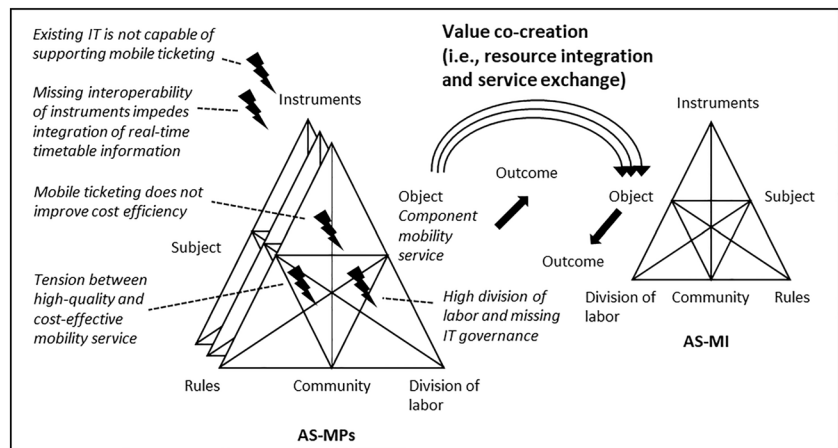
Existing IT is not capable of supporting mobile ticketing

Missing interoperability of instruments impedes integration of real-time timetable information

Instruments

Mobile ticketing does not improve cost efficiency

Subject

Tension between high-quality and cost-effective mobility service

High division of labor and missing IT governance

Rules

Community

Division of labor

AS-MPs

Value co-creation (i.e., resource integration and service exchange)

Object Component mobility service

Outcome

Object

Outcome

Instruments

Subject

Division of labor

Community

Rules

AS-MI